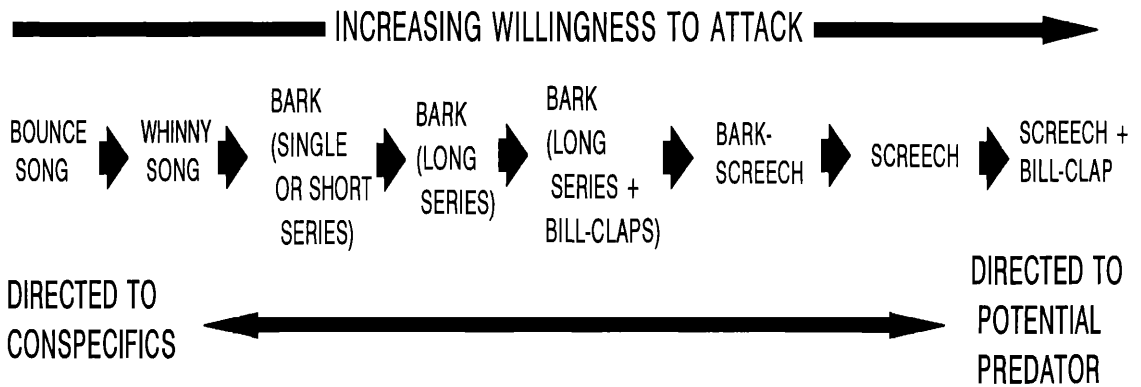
INCREASING WILLINGNESS TO ATTACK

BOUNCE SONG

WHINNY SONG

BARK (SINGLE OR SHORT SERIES)

BARK (LONG SERIES)

BARK (LONG SERIES + BILL-CLAPS)

BARK-SCREECH

SCREECH

SCREECH + BILL-CLAP

DIRECTED TO CONSPECIFICS

DIRECTED TO POTENTIAL PREDATOR